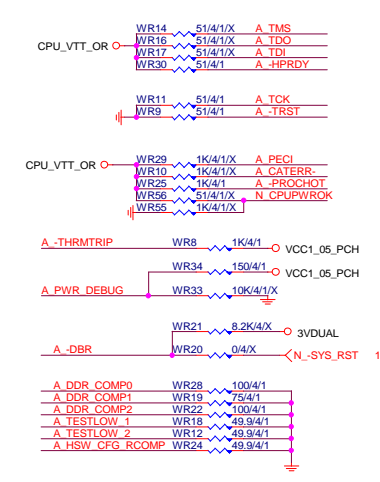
CPU_VTT_OR
WR14 51/4/1/X A_TMS
WR16 51/4/1/X A_TDO
WR17 51/4/1/X A_TDI
WR30 51/4/1 A_-HPRDY

WR11 51/4/1 A_TCK
WR9 51/4/1 A_-TRST

CPU_VTT_OR
WR29 1K/4/1/X A_PECI
WR10 1K/4/1/X A_CATERR-
WR25 1K/4/1 A_-PROCHOT
WR56 51/4/1/X N_CPUPWROK
WR55 1K/4/1/X

A_-THRMTRIP WR8 1K/4/1 VCC1_05_PCH

WR34 150/4/1 VCC1_05_PCH
A_PWR_DEBUG WR33 10K/4/1/X

WR21 8.2K/4/X 3VDUAL
A_-DBR WR20 0/4/X N_-SYS_RST 1

A_DDR_COMP0 WR28 100/4/1
A_DDR_COMP1 WR19 75/4/1
A_DDR_COMP2 WR22 100/4/1
A_TESTLOW_1 WR18 49.9/4/1
A_TESTLOW_2 WR12 49.9/4/1
A_HSW_CFG_RCOMP WR24 49.9/4/1